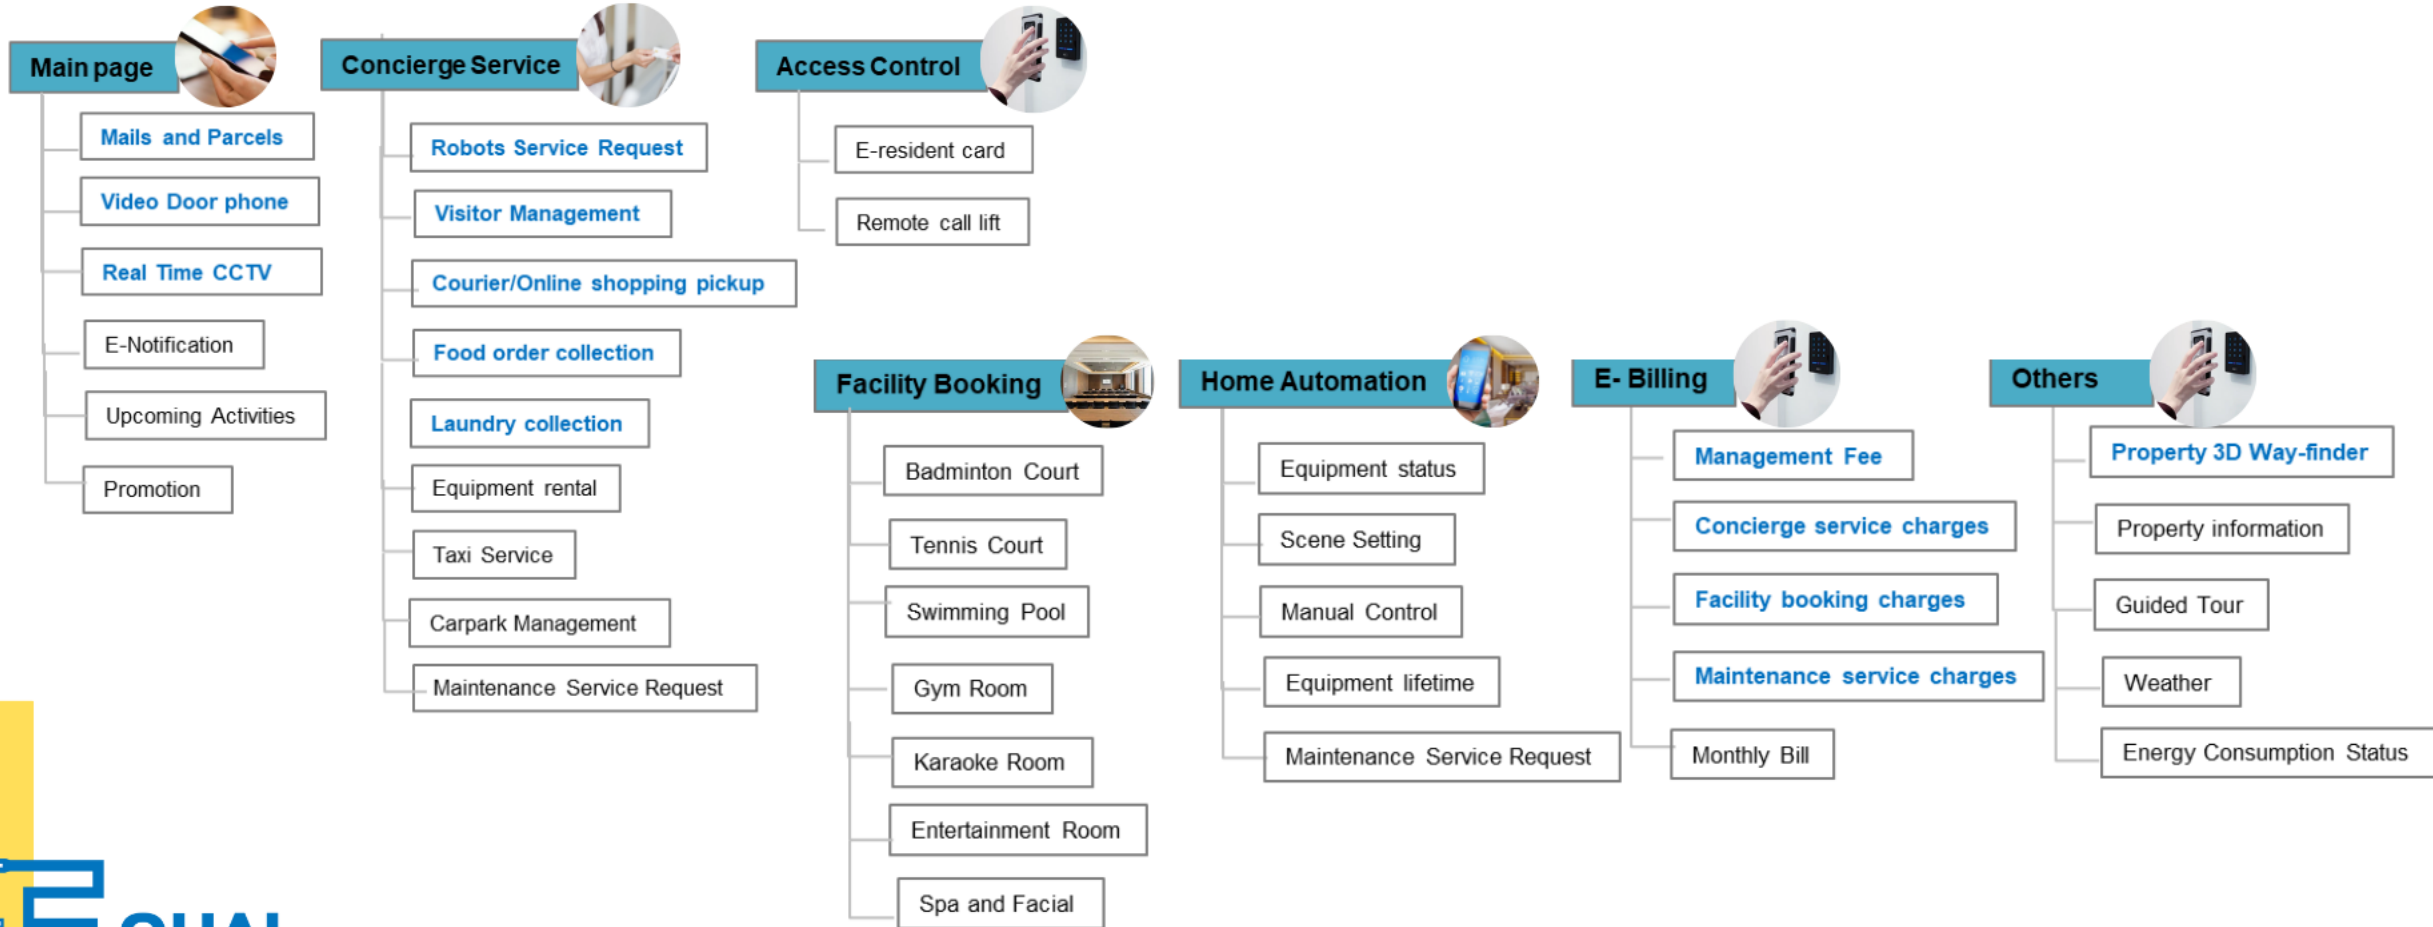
Main page

Mails and Parcels

Video Door phone

Real Time CCTV

E-Notification

Upcoming Activities

Promotion

Concierge Service

Robots Service Request

Visitor Management

Courier/Online shopping pickup

Food order collection

Laundry collection

Equipment rental

Taxi Service

Carpark Management

Maintenance Service Request

Access Control

E-resident card

Remote call lift

Facility Booking

Badminton Court

Tennis Court

Swimming Pool

Gym Room

Karaoke Room

Entertainment Room

Spa and Facial

Home Automation

Equipment status

Scene Setting

Manual Control

Equipment lifetime

Maintenance Service Request

E- Billing

Management Fee

Concierge service charges

Facility booking charges

Maintenance service charges

Monthly Bill

Others

Property 3D Way-finder

Property information

Guided Tour

Weather

Energy Consumption Status

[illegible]